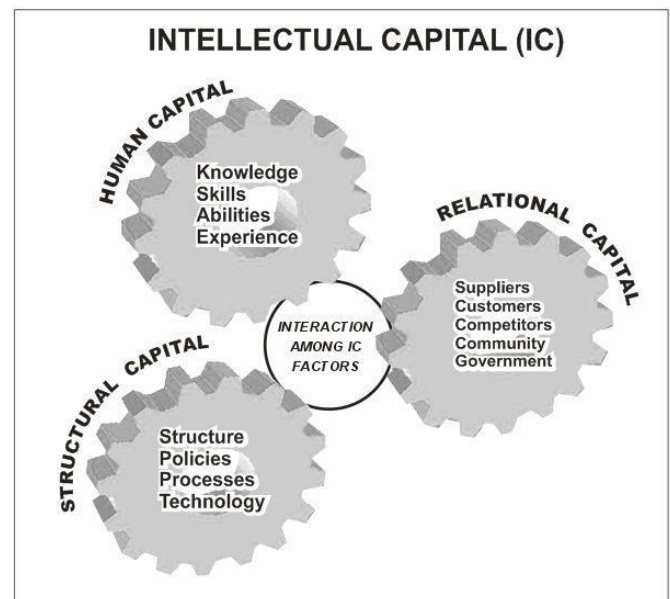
INTELLECTUAL CAPITAL (IC)

HUMAN CAPITAL

Knowledge
Skills
Abilities
Experience

RELATIONAL CAPITAL

Suppliers
Customers
Competitors
Community
Government

INTERACTION AMONG IC FACTORS

STRUCTURAL CAPITAL

Structure
Policies
Processes
Technology